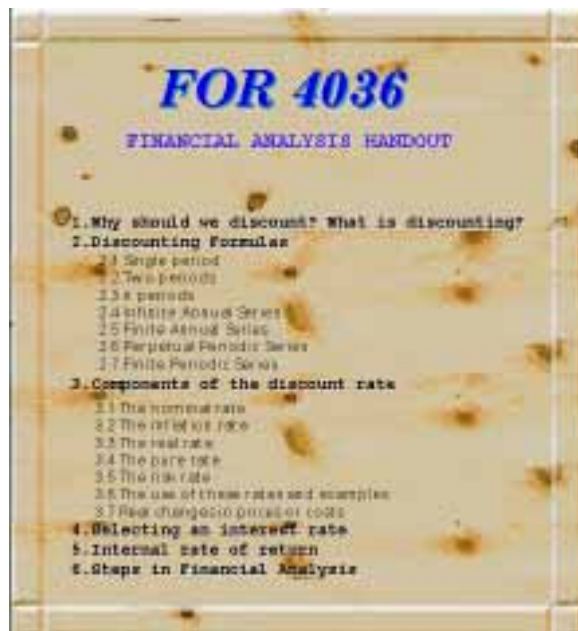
FOR 4036

FINANCIAL ANALYSIS HANDOUT

1.Why should we discount? What is discounting?
2.Discounting Formulas
2.1 Single period
2.2 Two periods
2.3 n periods
2.4 Infinite Annual Series
2.5 Finite Annual Series
2.6 Perpetual Periodic Series
2.7 Finite Periodic Series
3.Components of the discount rate
3.1 The nominal rate
3.2 The inflation rate
3.3 The real rate
3.4 The pure rate
3.5 The risk rate
3.6 The use of these rates and examples
3.7 Real changes in prices or costs
4.Selecting an interest rate
5.Internal rate of return
6.Steps in Financial Analysis